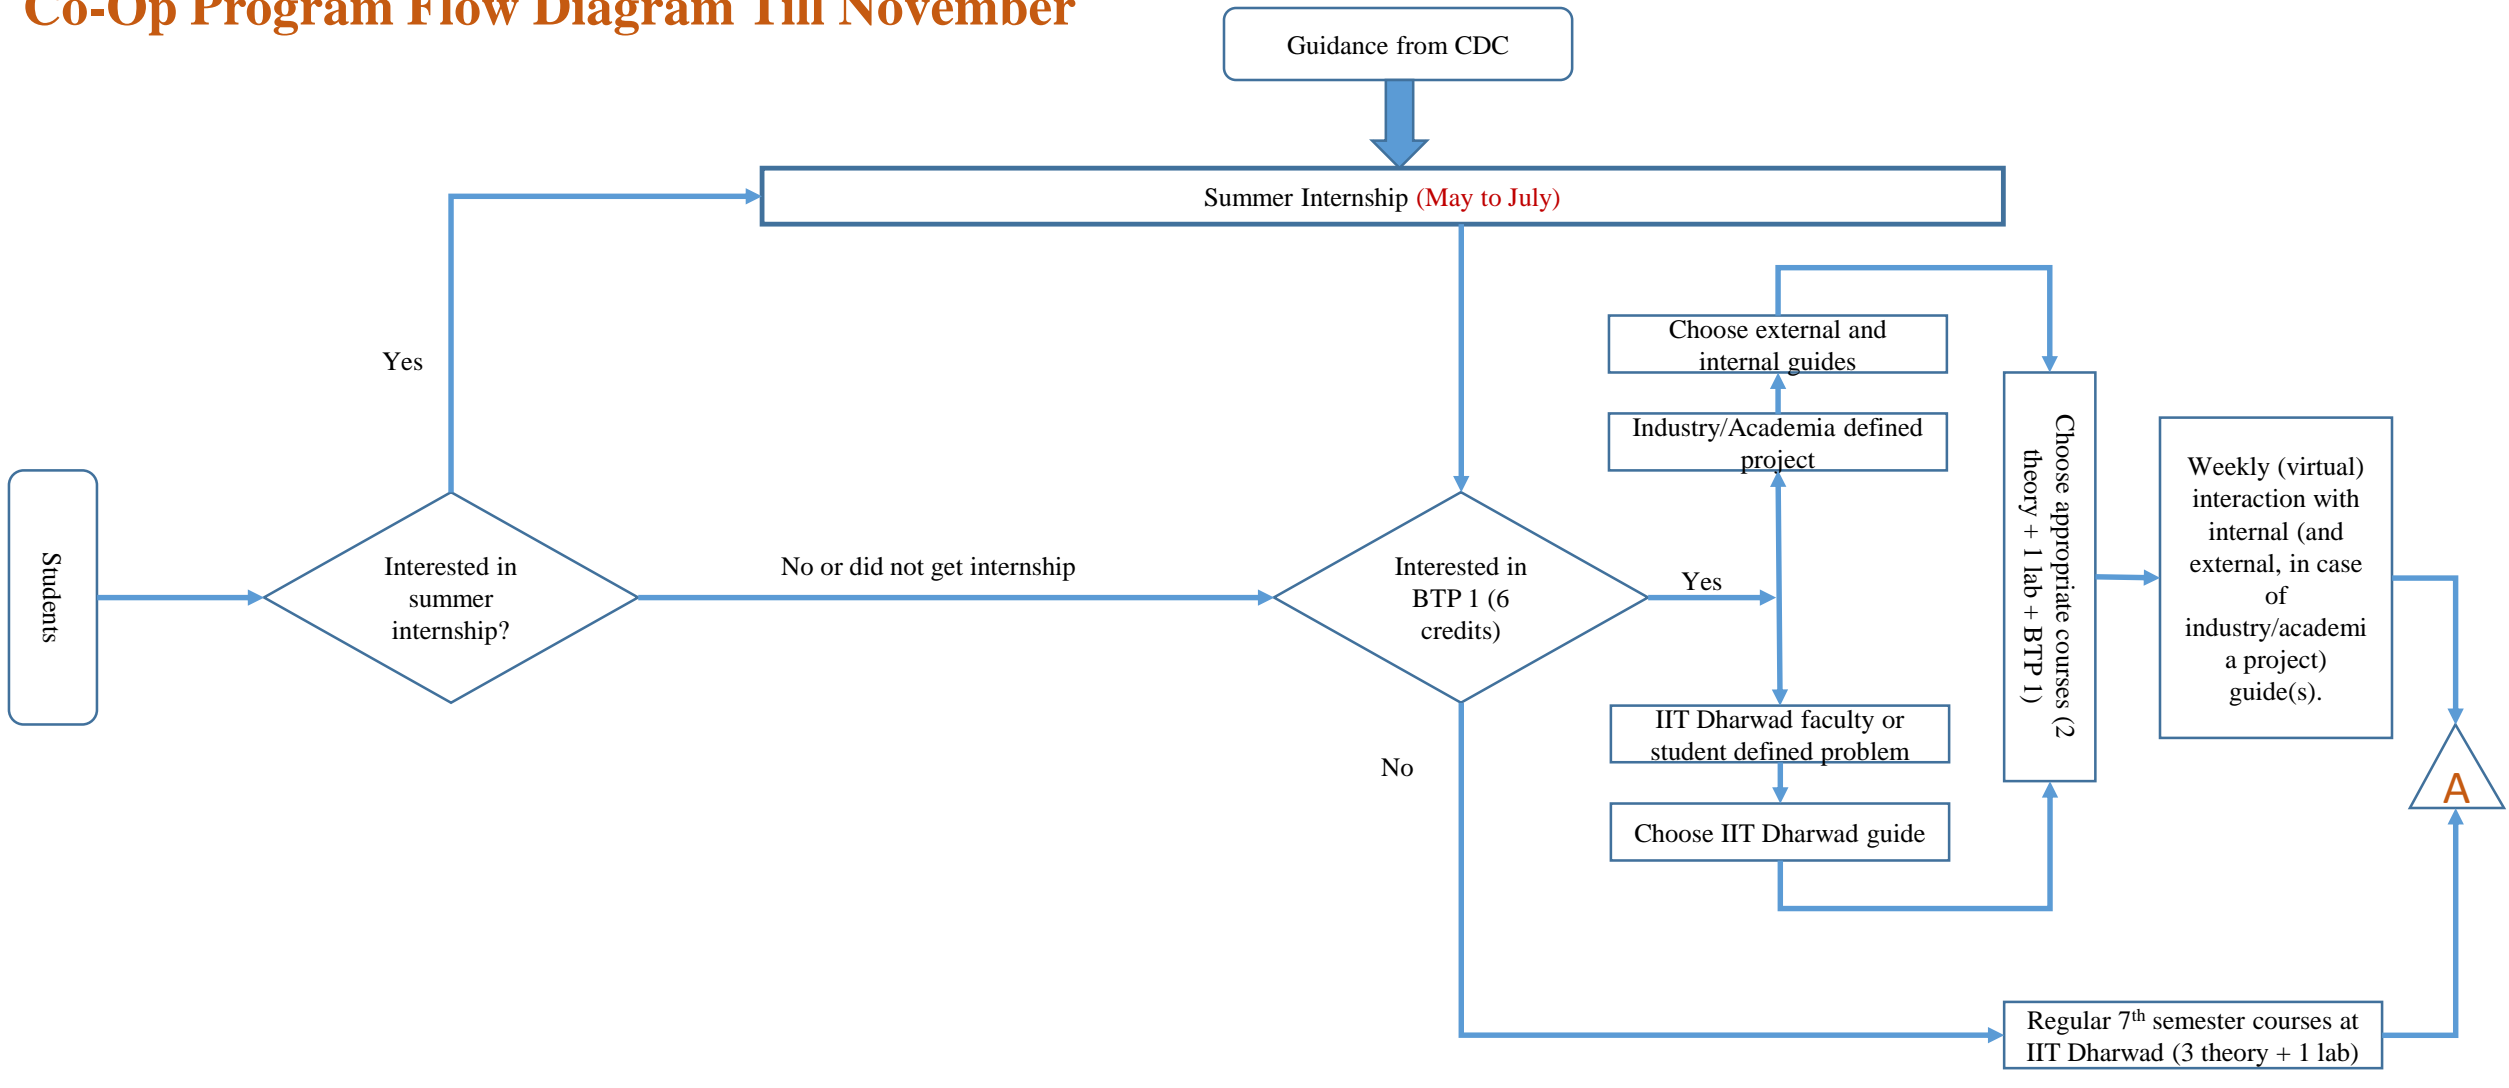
Co-Op Program Flow Diagram Till November

Guidance from CDC

Summer Internship (May to July)

Yes

Students

Interested in summer internship?

No or did not get internship

Interested in BTP 1 (6 credits)

Yes

No

Choose external and internal guides

Industry/Academia defined project

IIT Dharwad faculty or student defined problem

Choose IIT Dharwad guide

Choose appropriate courses (2 theory + 1 lab + BTP 1)

Weekly (virtual) interaction with internal (and external, in case of industry/academia project) guide(s).

A

Regular 7$^{th}$ semester courses at IIT Dharwad (3 theory + 1 lab)